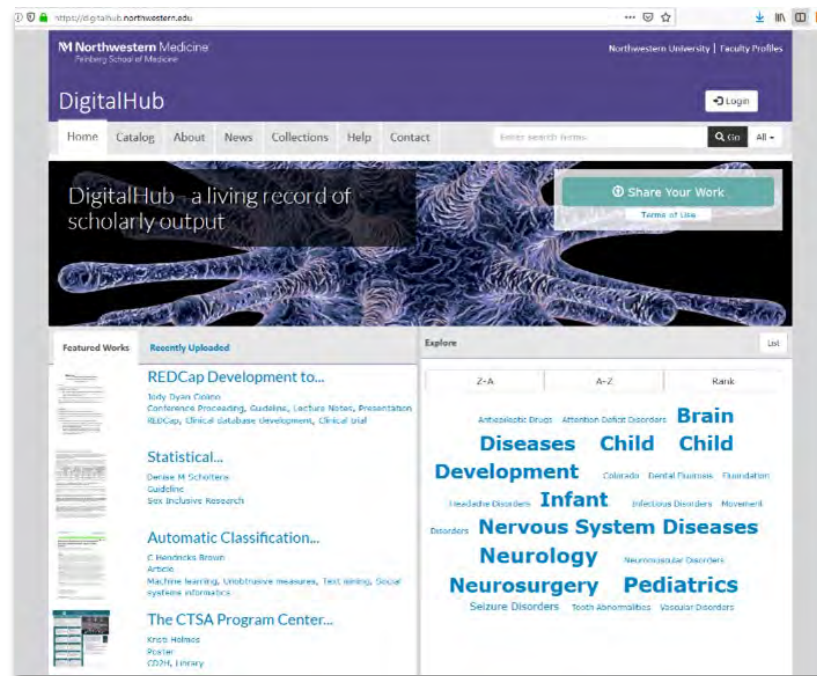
https://digitalhub.northwestern.edu

Northwestern Medicine
Feinberg School of Medicine

Northwestern University | Faculty Profiles

DigitalHub

Login

Home Catalog About News Collections Help Contact

Enter search terms

Go All

DigitalHub - a living record of scholarly output

Share Your Work

Terms of Use

Featured Works Recently Uploaded

REDCap Development to...
Jody Dyan Ciolino
Conference Proceeding, Guideline, Lecture Notes, Presentation
REDCap, Clinical database development, Clinical trial

Statistical...
Denise M Scholtens
Guideline
Sex Inclusive Research

Automatic Classification...
C Hendricks Brown
Article
Machine learning, Unobtrusive measures, Text mining, Social systems informatics

The CTSA Program Center...
Kristi Holmes
Poster
CD2H, Library

Explore

List

Z-A A-Z Rank

Antiepileptic Drugs Attention Deficit Disorders Brain Diseases Child Child Development Colorado Dental Fluorosis Fluoridation Headache Disorders Infant Infectious Disorders Movement Disorders Nervous System Diseases Neurology Neuromuscular Disorders Neurosurgery Pediatrics Seizure Disorders Tooth Abnormalities Vascular Disorders